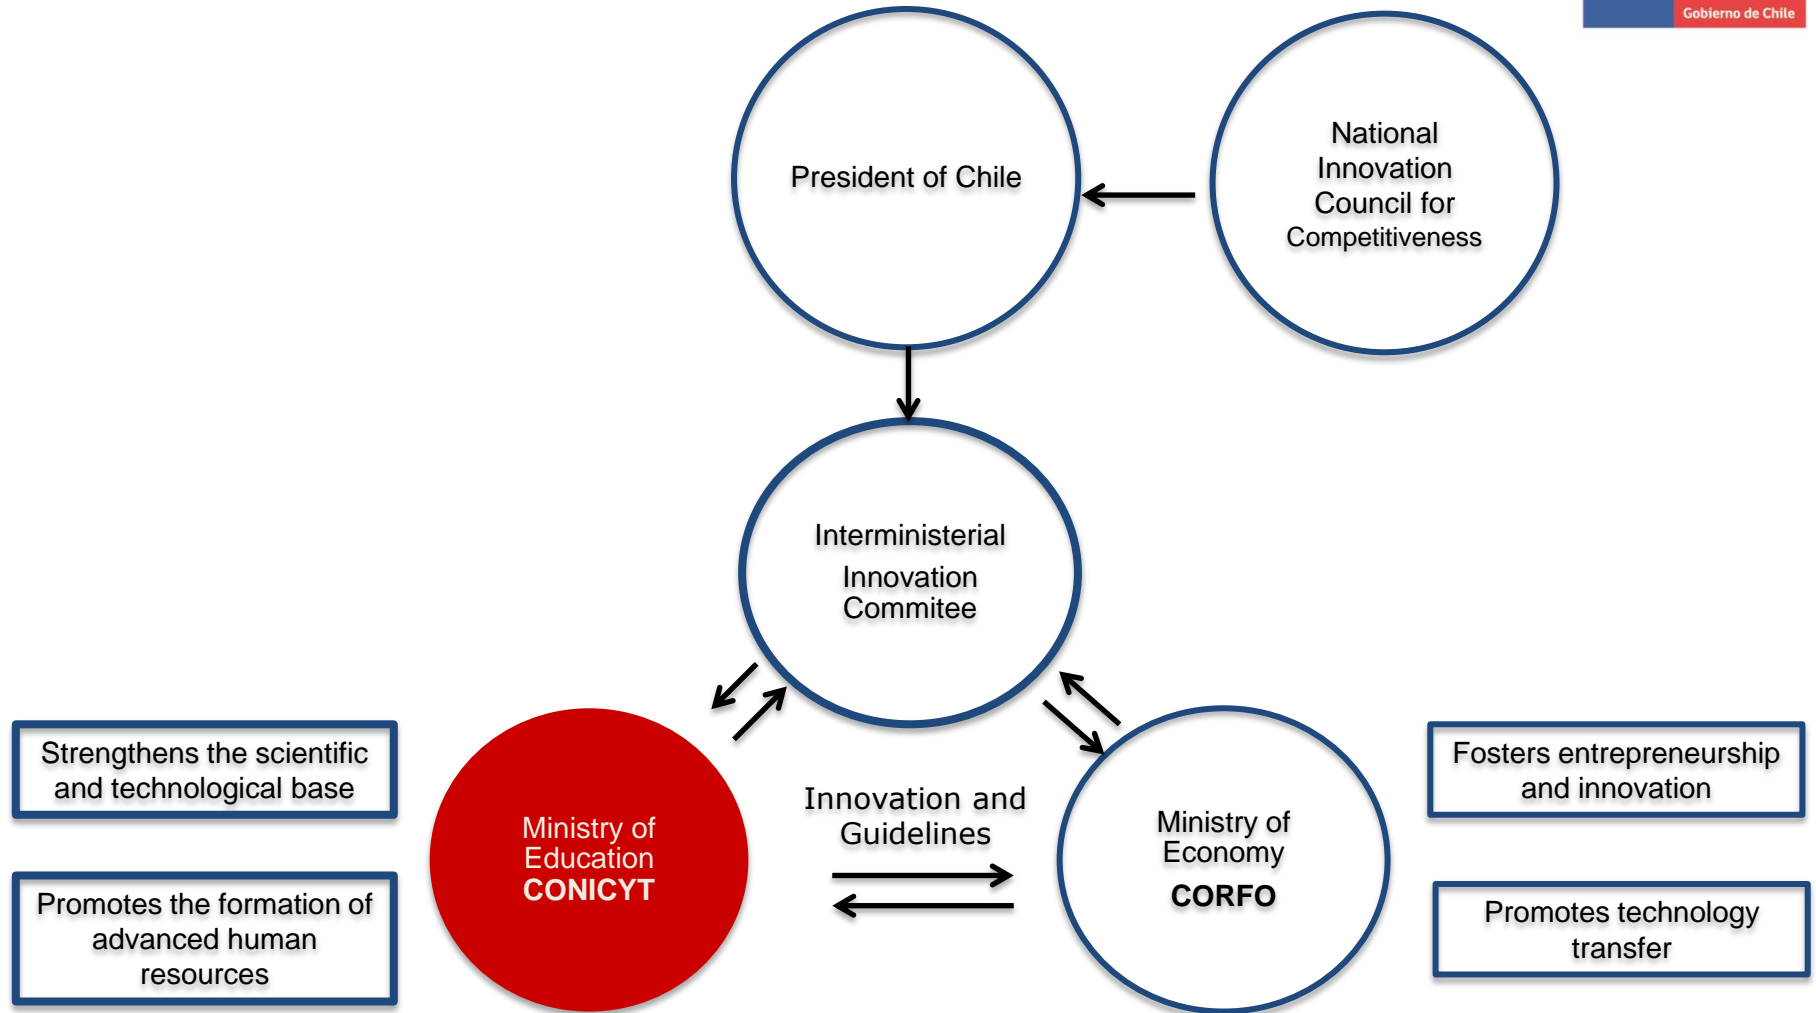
Gobierno de Chile

President of Chile

National Innovation Council for Competitiveness

Interministerial Innovation Commitee

Strengthens the scientific and technological base

Promotes the formation of advanced human resources

Ministry of Education
CONICYT

Innovation and Guidelines

Ministry of Economy
CORFO

Fosters entrepreneurship and innovation

Promotes technology transfer